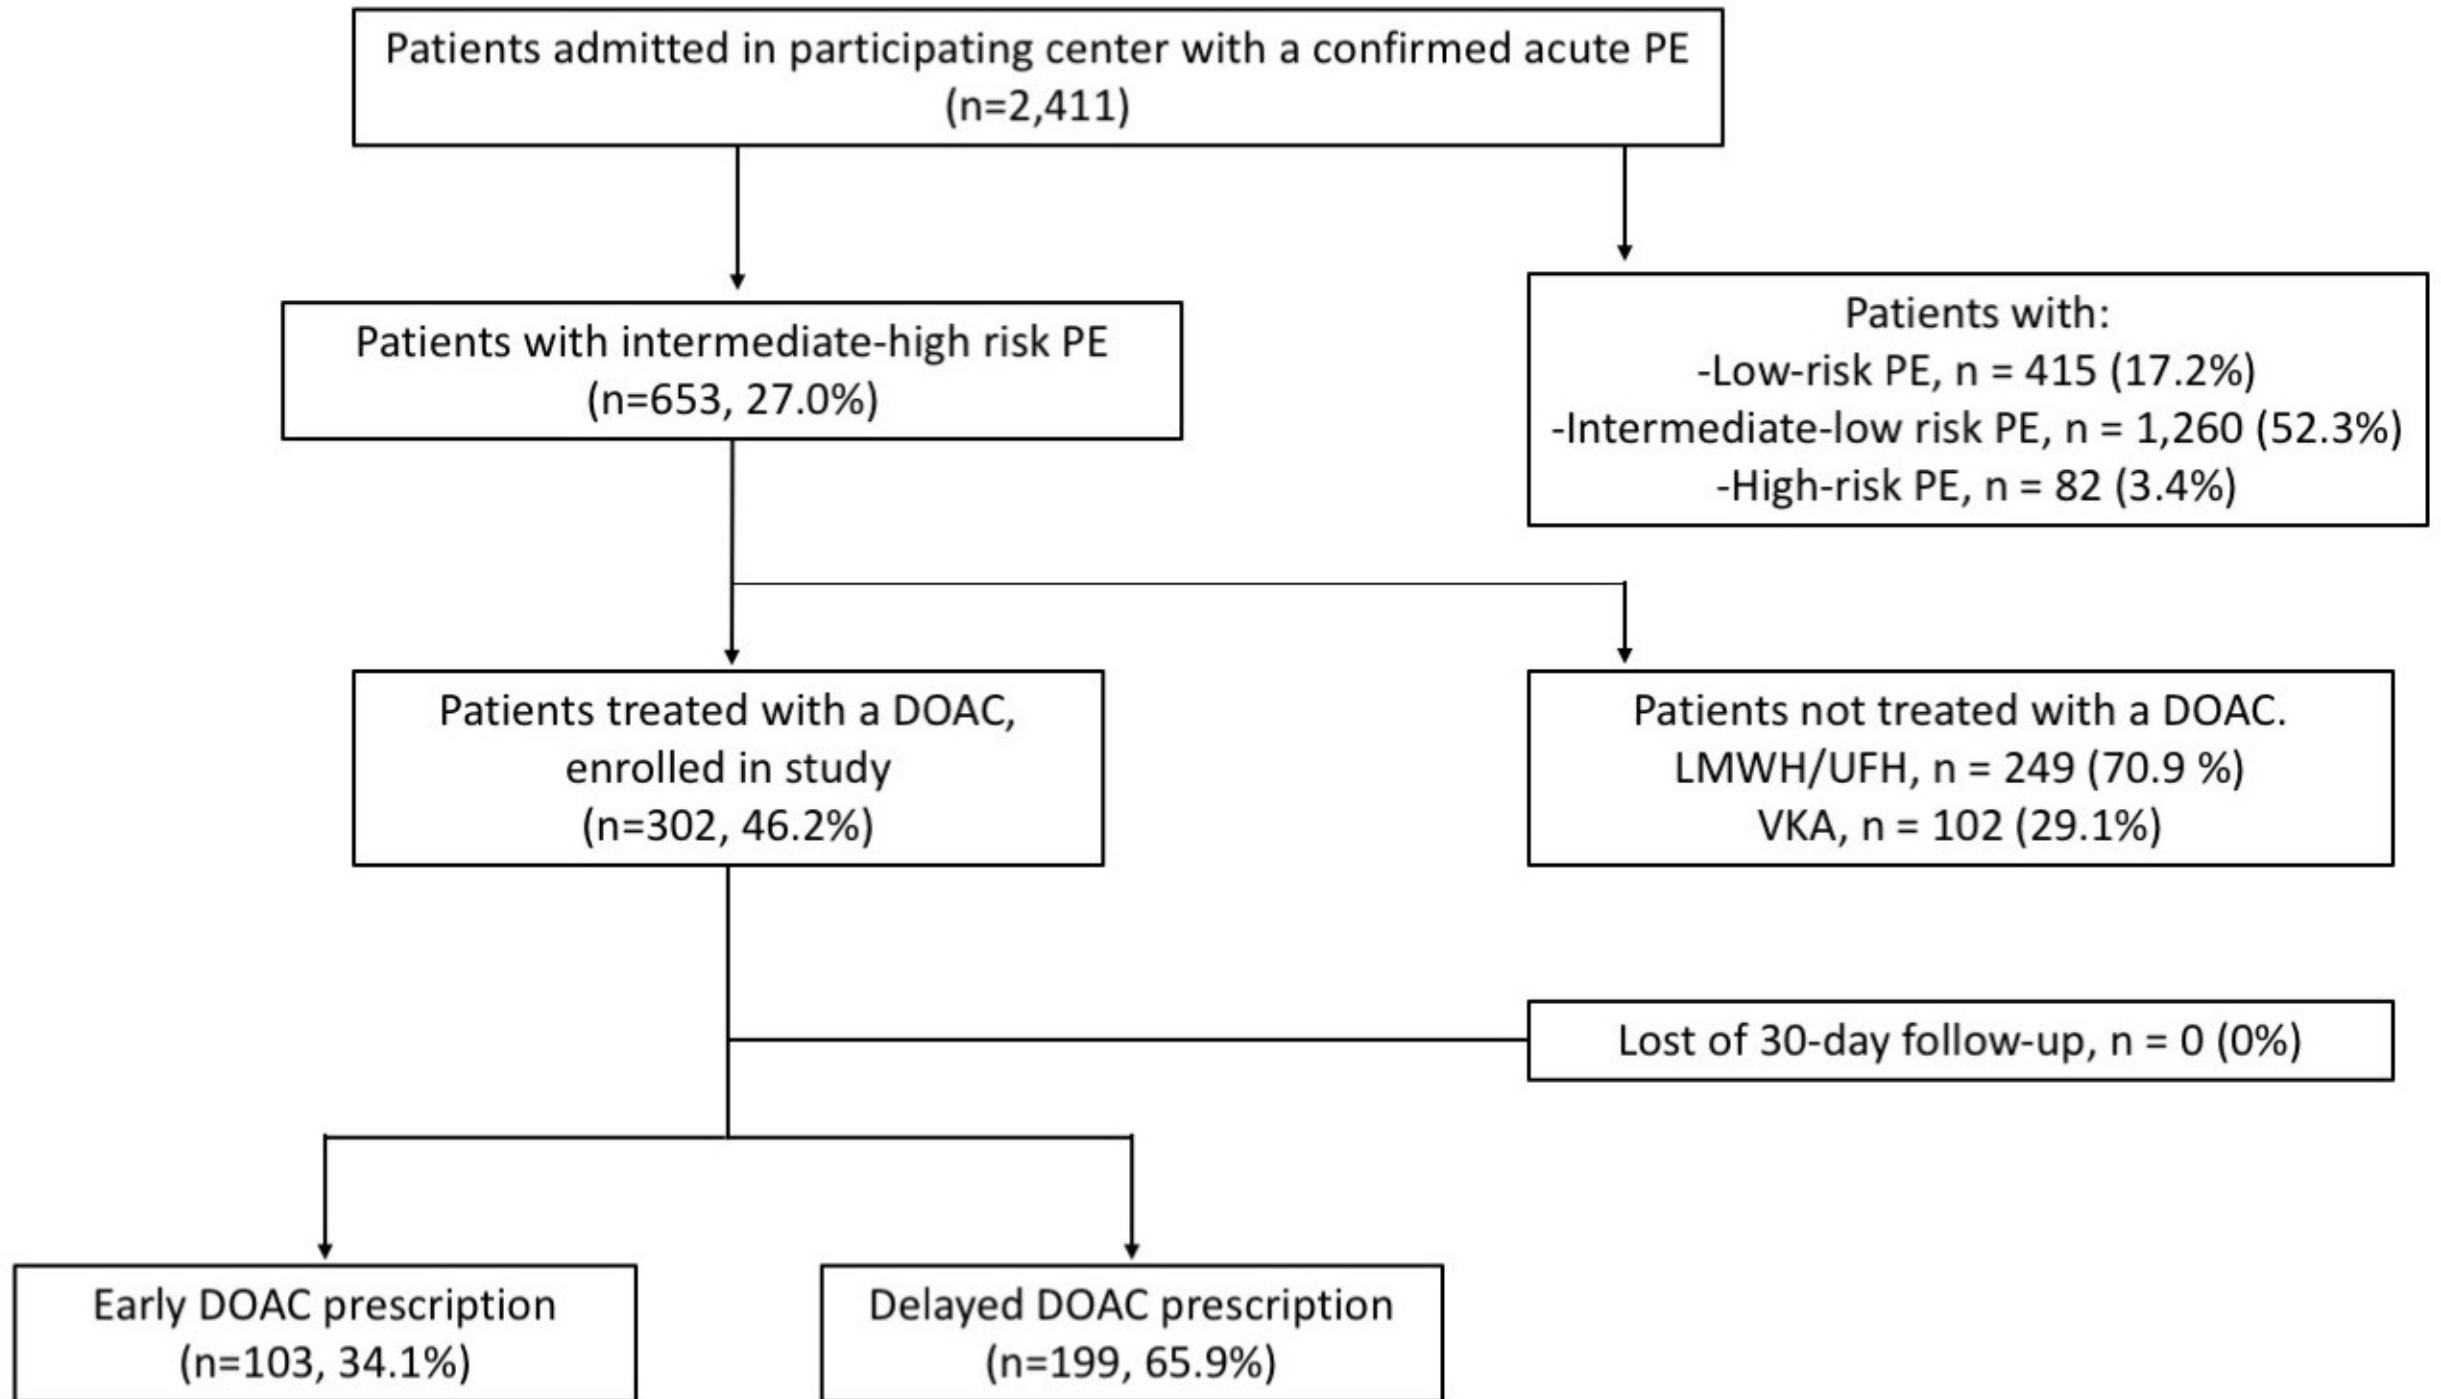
Patients admitted in participating center with a confirmed acute PE (n=2,411)

Patients with intermediate-high risk PE (n=653, 27.0%)

Patients with:
-Low-risk PE, n = 415 (17.2%)
-Intermediate-low risk PE, n = 1,260 (52.3%)
-High-risk PE, n = 82 (3.4%)

Patients treated with a DOAC, enrolled in study (n=302, 46.2%)

Patients not treated with a DOAC.
LMWH/UFH, n = 249 (70.9 %)
VKA, n = 102 (29.1%)

Lost of 30-day follow-up, n = 0 (0%)

Early DOAC prescription (n=103, 34.1%)

Delayed DOAC prescription (n=199, 65.9%)